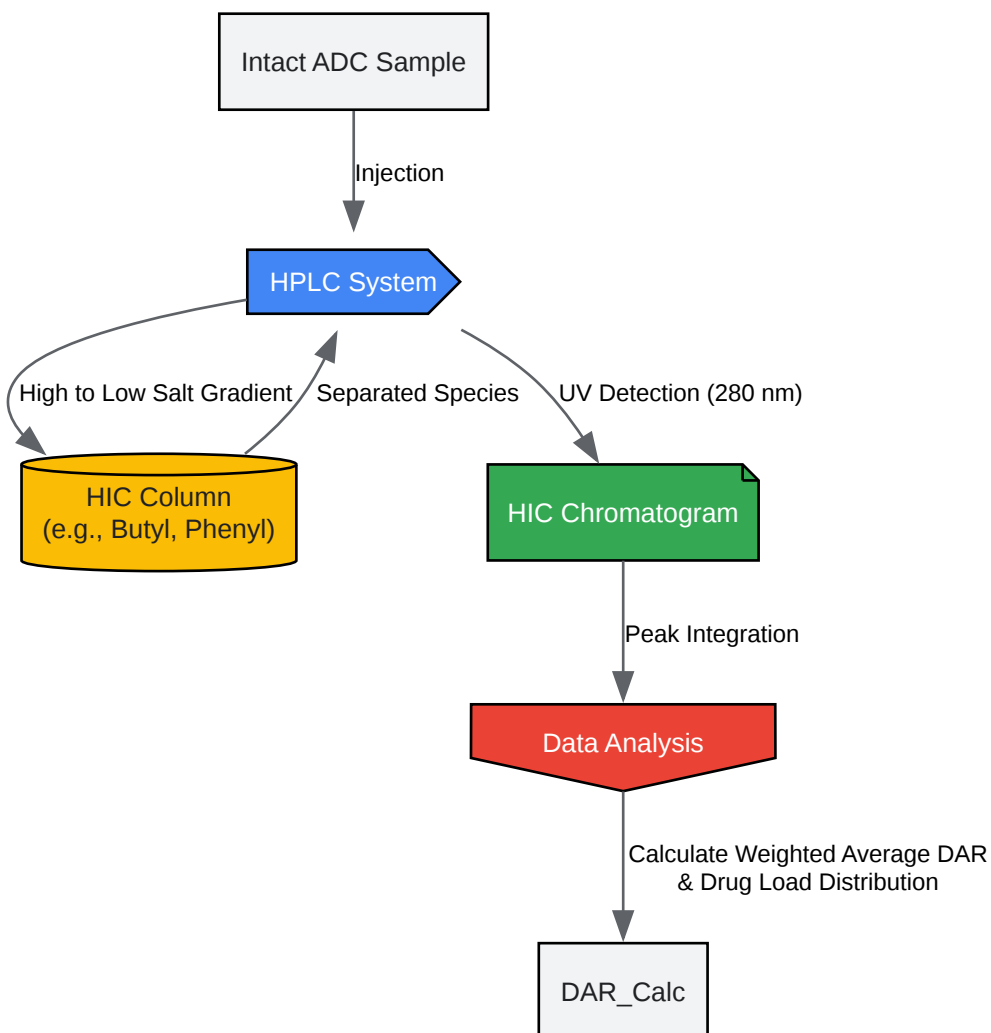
Intact ADC Sample

Injection

HPLC System

High to Low Salt Gradient

Separated Species

UV Detection (280 nm)

HIC Column
(e.g., Butyl, Phenyl)

HIC Chromatogram

Peak Integration

Data Analysis

Calculate Weighted Average DAR
& Drug Load Distribution

DAR_Calc